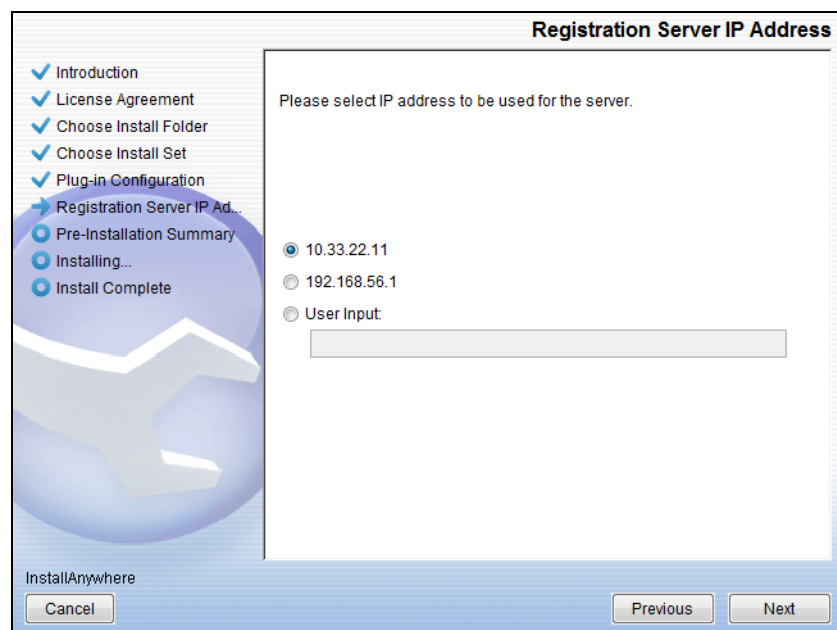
Registration Server IP Address

Introduction
License Agreement
Choose Install Folder
Choose Install Set
Plug-in Configuration
Registration Server IP Ad...
Pre-Installation Summary
Installing...
Install Complete

Please select IP address to be used for the server.

10.33.22.11
192.168.56.1
User Input:

InstallAnywhere
Cancel
Previous
Next